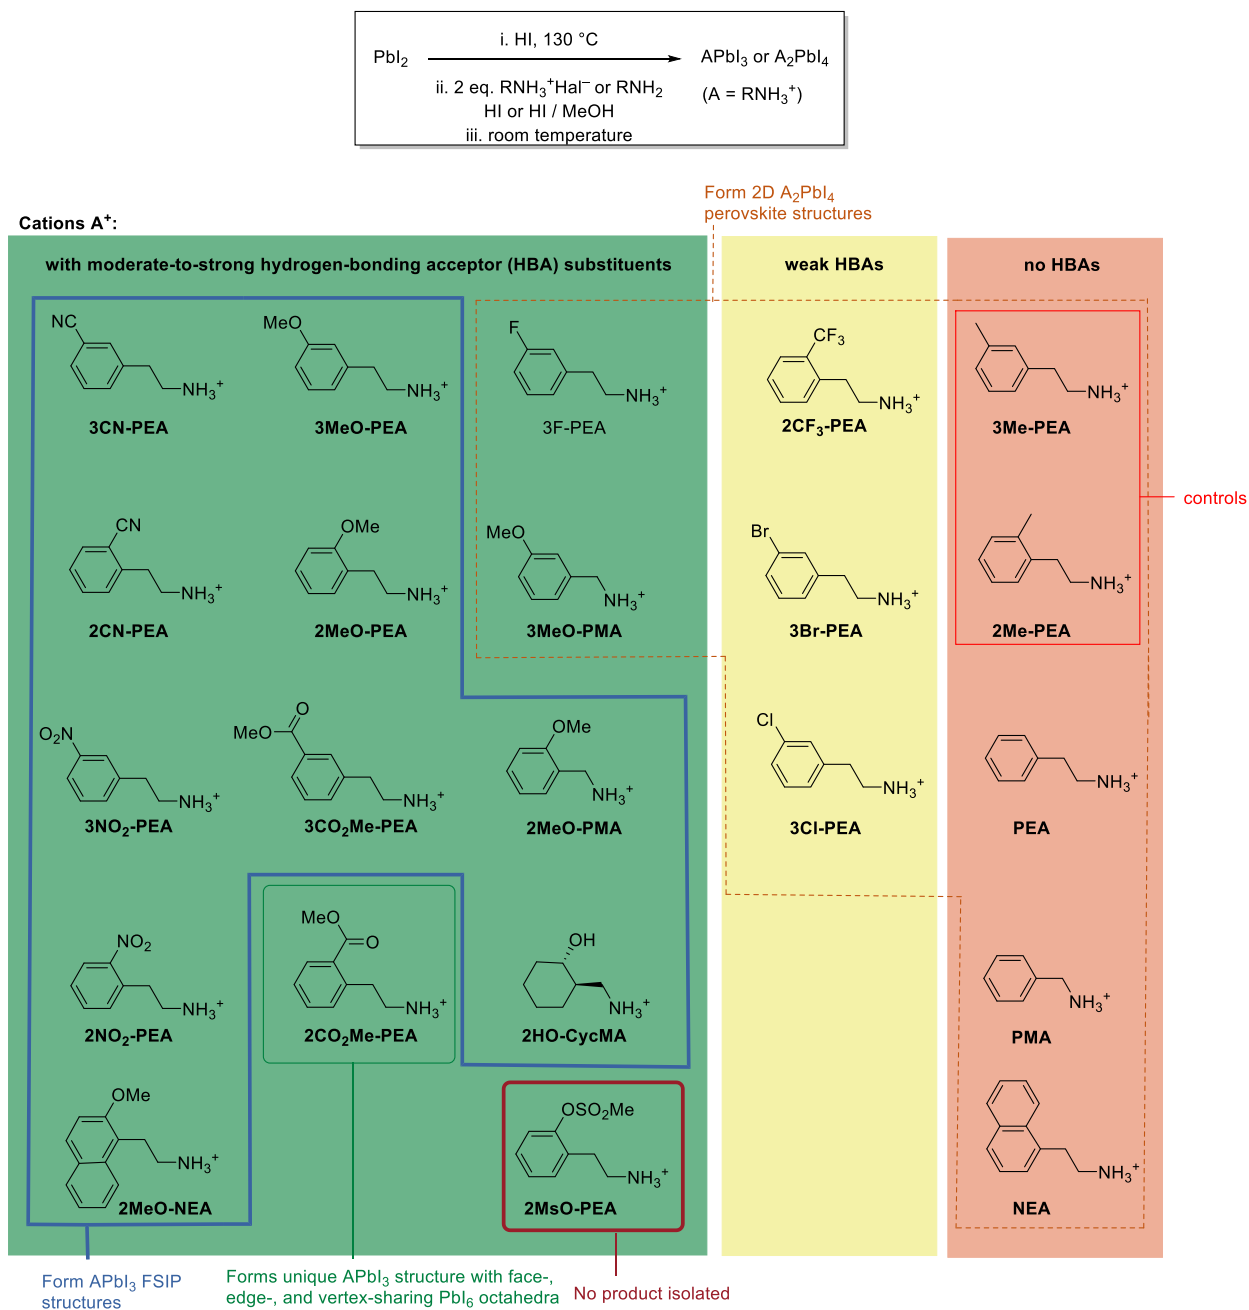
$PbI_2$ i. HI, 130 °C ii. 2 eq. $RNH_3^+Hal^-$ or $RNH_2$ HI or HI / MeOH iii. room temperature $APbI_3$ or $A_2PbI_4$ ($A = RNH_3^+$)

Form 2D $A_2PbI_4$ perovskite structures

Cations A$^+$:

with moderate-to-strong hydrogen-bonding acceptor (HBA) substituents

weak HBAs

no HBAs

NC $NH_3^+$ 3CN-PEA

MeO $NH_3^+$ 3MeO-PEA

F $NH_3^+$ 3F-PEA

$CF_3$ $NH_3^+$ 2$CF_3$-PEA

$NH_3^+$ 3Me-PEA

controls

CN $NH_3^+$ 2CN-PEA

OMe $NH_3^+$ 2MeO-PEA

MeO $NH_3^+$ 3MeO-PMA

Br $NH_3^+$ 3Br-PEA

$NH_3^+$ 2Me-PEA

$O_2N$ $NH_3^+$ 3$NO_2$-PEA

MeO O $NH_3^+$ 3$CO_2$Me-PEA

OMe $NH_3^+$ 2MeO-PMA

Cl $NH_3^+$ 3Cl-PEA

$NH_3^+$ PEA

$NO_2$ $NH_3^+$ 2$NO_2$-PEA

MeO O $NH_3^+$ 2$CO_2$Me-PEA

OH $NH_3^+$ 2HO-CycMA

$NH_3^+$ PMA

OMe $NH_3^+$ 2MeO-NEA

$OSO_2$Me $NH_3^+$ 2MsO-PEA

$NH_3^+$ NEA

Form $APbI_3$ FSIP structures

Forms unique $APbI_3$ structure with face-, edge-, and vertex-sharing $PbI_6$ octahedra

No product isolated